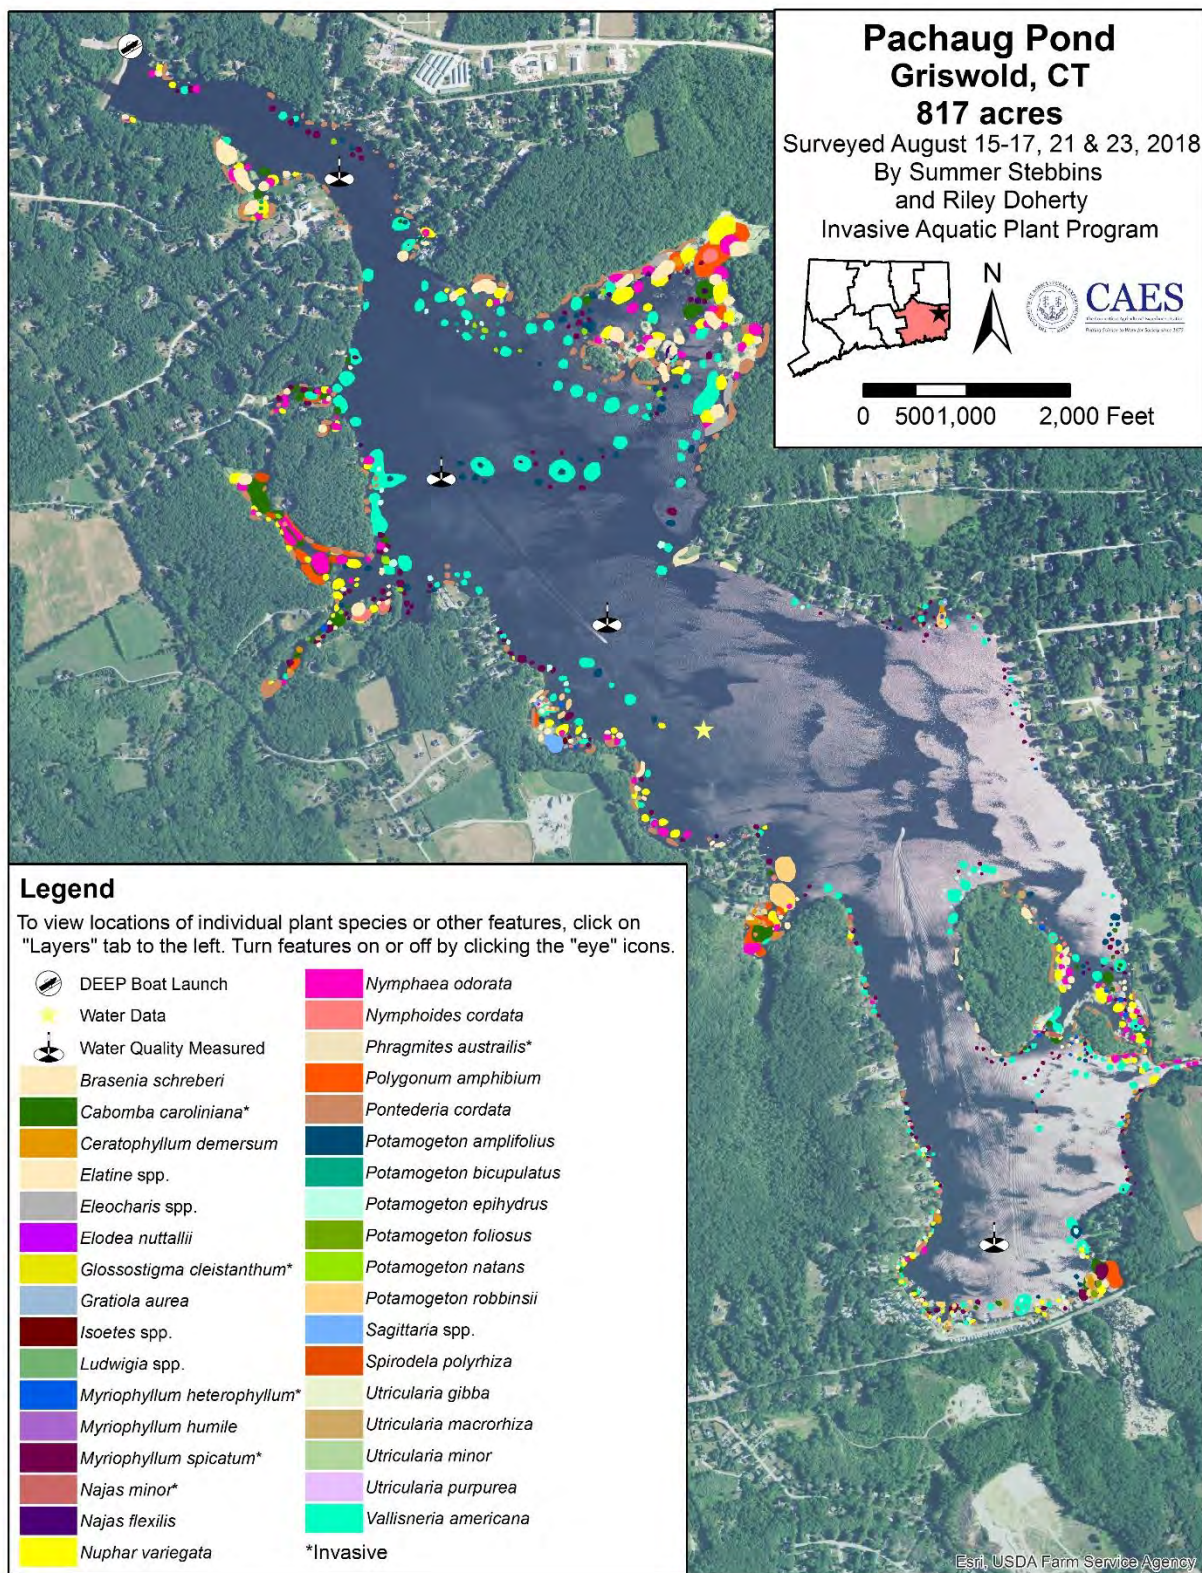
Pachaug Pond
Griswold, CT
817 acres
Surveyed August 15-17, 21 & 23, 2018
By Summer Stebbins
and Riley Doherty
Invasive Aquatic Plant Program

N

CAES

0 5001,000 2,000 Feet

Legend
To view locations of individual plant species or other features, click on "Layers" tab to the left. Turn features on or off by clicking the "eye" icons.

DEEP Boat Launch
Water Data
Water Quality Measured
Brasenia schreberi
Cabomba caroliniana*
Ceratophyllum demersum
Elatine spp.
Eleocharis spp.
Elodea nuttallii
Glossostigma cleistanthum*
Gratiola aurea
Isoetes spp.
Ludwigia spp.
Myriophyllum heterophyllum*
Myriophyllum humile
Myriophyllum spicatum*
Najas minor*
Najas flexilis
Nuphar variegata

Nymphaea odorata
Nymphoides cordata
Phragmites australis*
Polygonum amphibium
Pontederia cordata
Potamogeton amplifolius
Potamogeton bicupulatus
Potamogeton epihydrus
Potamogeton foliosus
Potamogeton natans
Potamogeton robbinsii
Sagittaria spp.
Spirodela polyrhiza
Utricularia gibba
Utricularia macrorhiza
Utricularia minor
Utricularia purpurea
Vallisneria americana
*Invasive

Esri, USDA Farm Service Agency